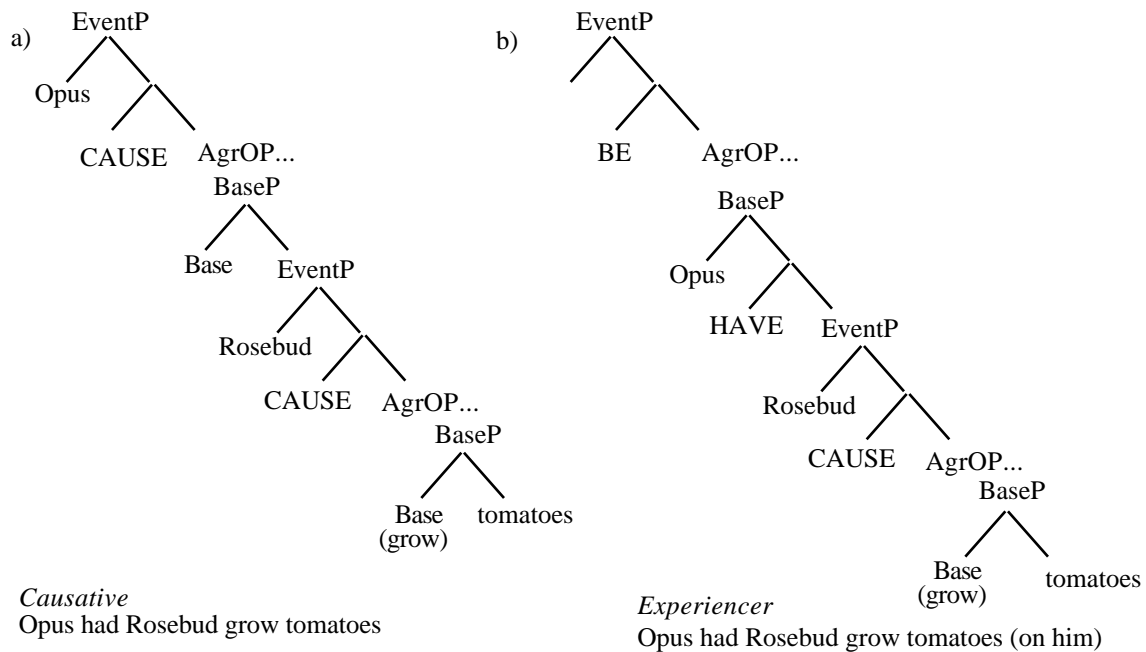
a) EventP
Opus
CAUSE AgrOP...
BaseP
Base EventP
Rosebud
CAUSE AgrOP...
BaseP
Base (grow) tomatoes

*Causative*
Opus had Rosebud grow tomatoes

b) EventP
BE AgrOP...
BaseP
Opus
HAVE EventP
Rosebud
CAUSE AgrOP...
BaseP
Base (grow) tomatoes

*Experiencer*
Opus had Rosebud grow tomatoes (on him)